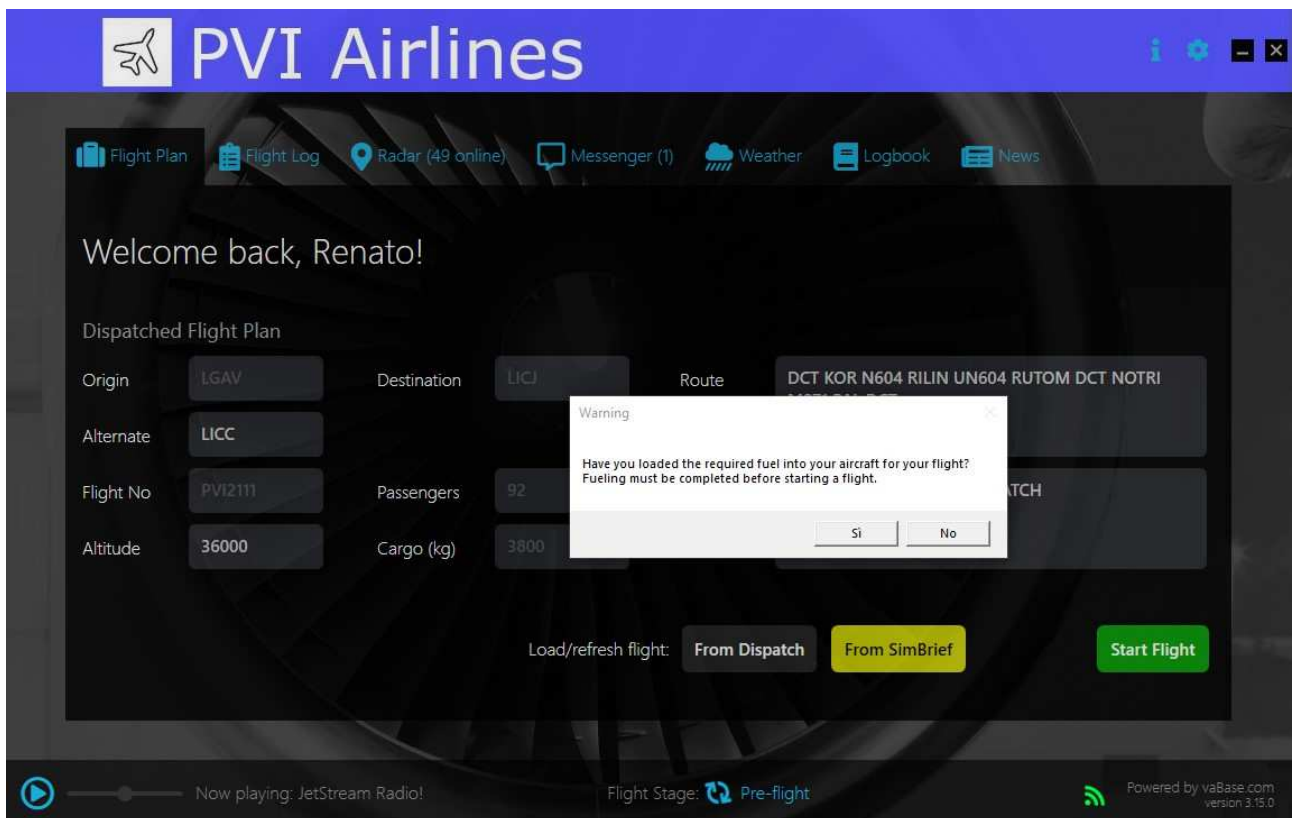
PVI Airlines

Flight Plan | Flight Log | Radar (49 online) | Messenger (1) | Weather | Logbook | News

Welcome back, Renato!

Dispatched Flight Plan

Origin LGAV
Destination LICJ
Route DCT KOR N604 RILIN UN604 RUTOM DCT NOTRI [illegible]
Alternate LICC
Flight No PVI2111
Passengers 92
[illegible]ATCH
Altitude 36000
Cargo (kg) 3800

Warning

Have you loaded the required fuel into your aircraft for your flight?
Fueling must be completed before starting a flight.

Sì
No

Load/refresh flight: From Dispatch From SimBrief

Start Flight

Now playing: JetStream Radio!

Flight Stage: Pre-flight

Powered by vaBase.com
version 3.15.0